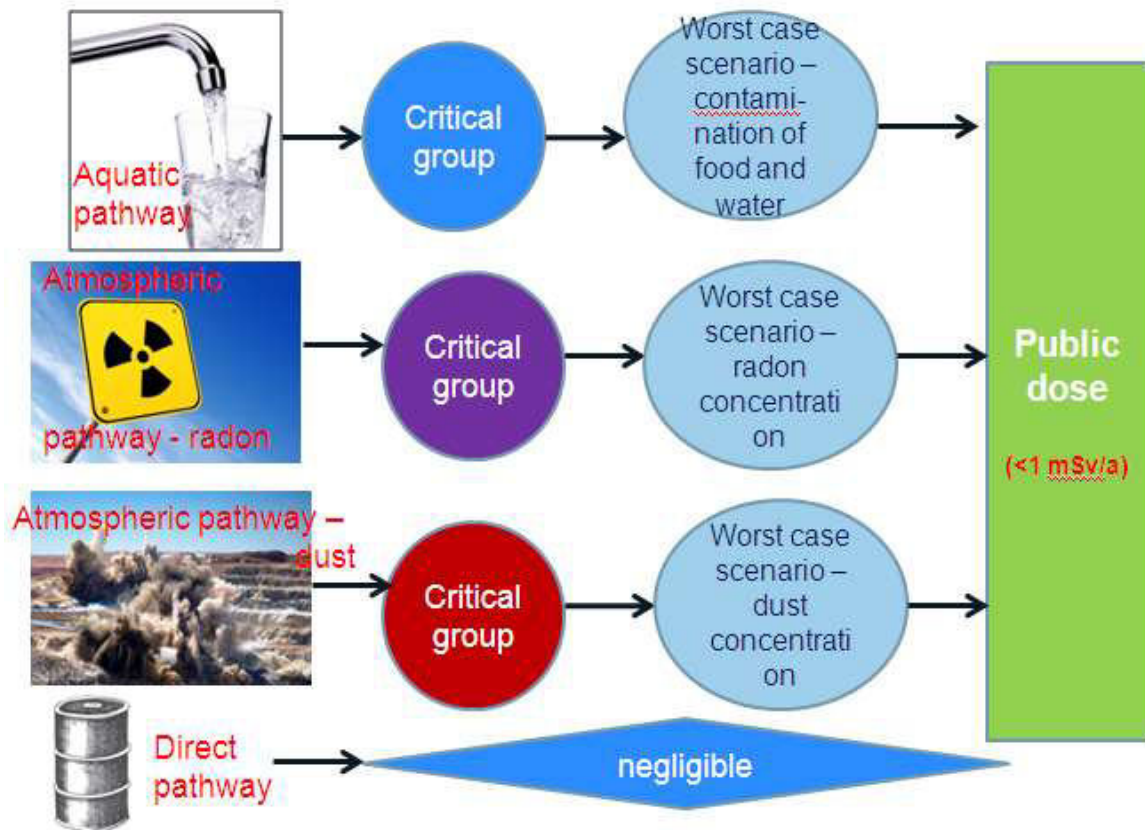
Aquatic pathway

Critical group

Worst case scenario – contamination of food and water

Atmospheric pathway - radon

Critical group

Worst case scenario – radon concentrati on

Atmospheric pathway – dust

Critical group

Worst case scenario – dust concentrati on

Direct pathway

negligible

Public dose

(<1 mSv/a)